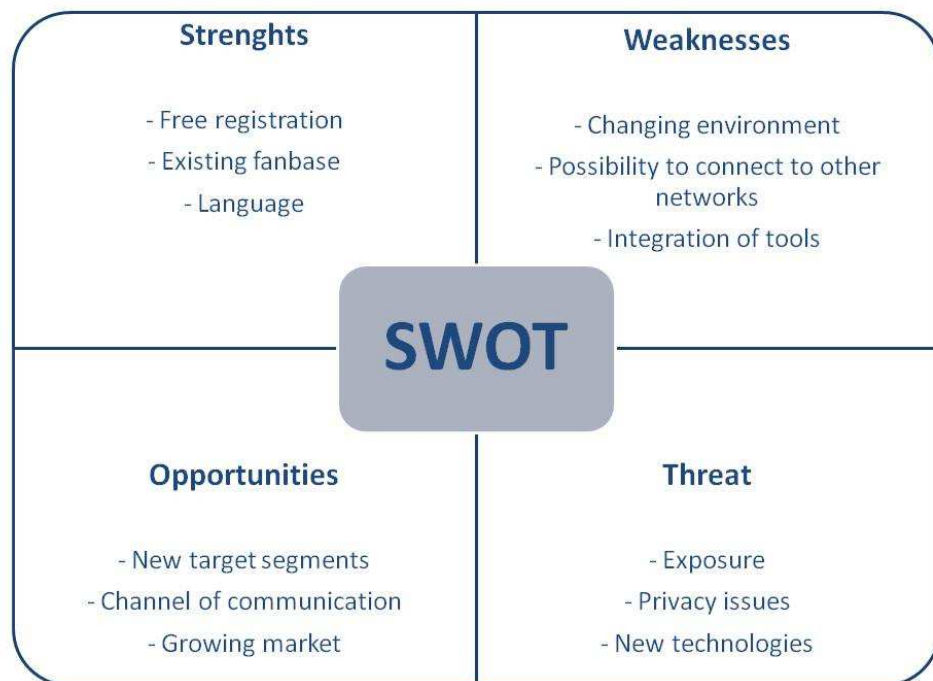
Strenghts

- Free registration
- Existing fanbase
- Language

Weaknesses

- Changing environment
- Possibility to connect to other networks
- Integration of tools

SWOT

Opportunities

- New target segments
- Channel of communication
- Growing market

Threat

- Exposure
- Privacy issues
- New technologies